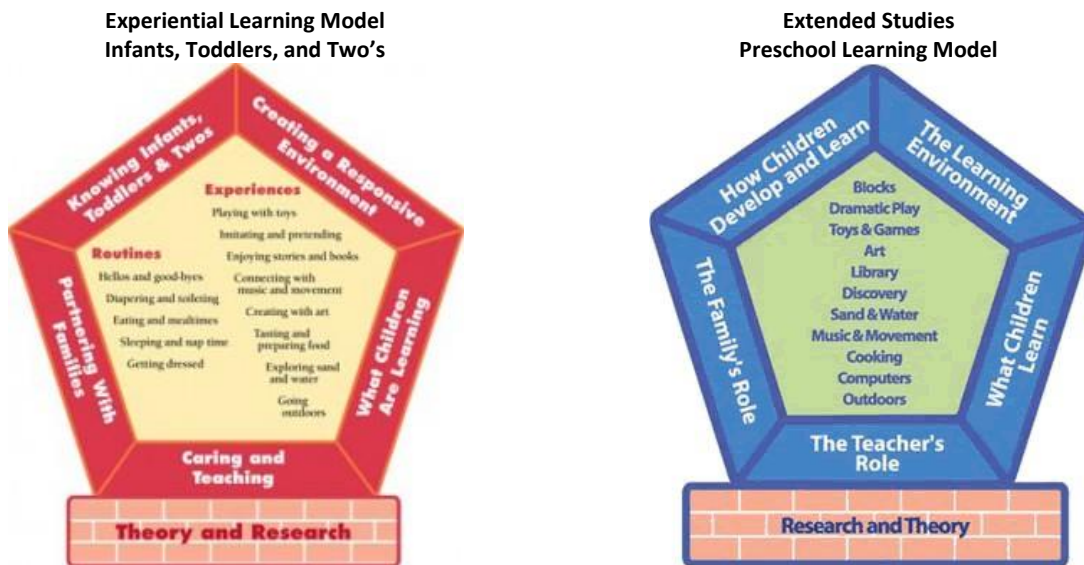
Experiential Learning Model
Infants, Toddlers, and Two's

Knowing Infants, Toddlers & Twos

Creating a Responsive Environment

Experiences
Playing with toys
Imitating and pretending
Enjoying stories and books
Connecting with music and movement
Creating with art
Tasting and preparing food
Exploring sand and water
Going outdoors

Routines
Hellos and good-byes
Diapering and toileting
Eating and mealtimes
Sleeping and nap time
Getting dressed

Partnering With Families

What Children Are Learning

Caring and Teaching

Theory and Research

Extended Studies
Preschool Learning Model

How Children Develop and Learn

The Learning Environment

Blocks
Dramatic Play
Toys & Games
Art
Library
Discovery
Sand & Water
Music & Movement
Cooking
Computers
Outdoors

The Family's Role

What Children Learn

The Teacher's Role

Research and Theory